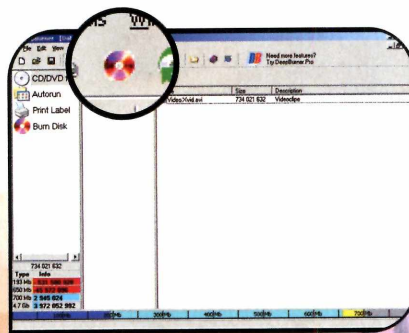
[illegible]S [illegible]
File Edit View
Need more features?
Try DeepBurner Pro
CD/DVD
Autorun
Print Label
Burn Disk
Size
Description
\Video\Xvid.avi
734 021 632
Videoclips
734 021 632
Type
Info
183 Mb
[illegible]
650 Mb
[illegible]
700 Mb
2 845 824
4.7 Gb
3 972 052 992
100Mb
200Mb
300Mb
400Mb
500Mb
600Mb
700Mb